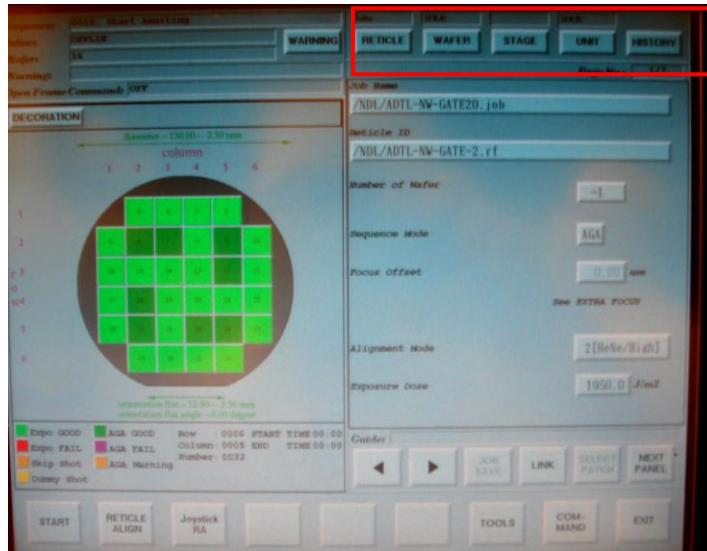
Sequence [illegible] Start Awaiting
Status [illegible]
Wafer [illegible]
Warnings
Open Frame Command: OFF

WARNING

RETICLE WAFER STAGE UNIT HISTORY

Page No: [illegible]

DECORATION

Diameter = 150.00 - 2.50 mm
column
1 2 3 4 5 6

1
2
r 3
o
w 4
5
6

orientation flat = 52.50 - 2.50 mm
orientation flat angle = 0.00 degree

Expo GOOD
AGA GOOD
Expo FAIL
AGA FAIL
Skip Shot
AGA Warning
Dummy Shot

Row : 0006 START TIME 00:00
Column: 0005 END TIME 00:00
Number: 0032

Job Name
/NDL/ADTL-NW-GATE20.job

Reticle ID
/NDL/ADTL-NW-GATE-2.rf

Number of Wafer
-1

Sequence Mode
AGA

Focus Offset
0.00 um

See EXTRA FOCUS

Alignment Mode
2[HeNe/High]

Exposure Dose
1950.0 J/m2

Guide

JOB SAVE
LINK
SELECT PATCH
NEXT PANEL

START
RETICLE ALIGN
Joystick RA
TOOLS
COM-MAND
EXIT